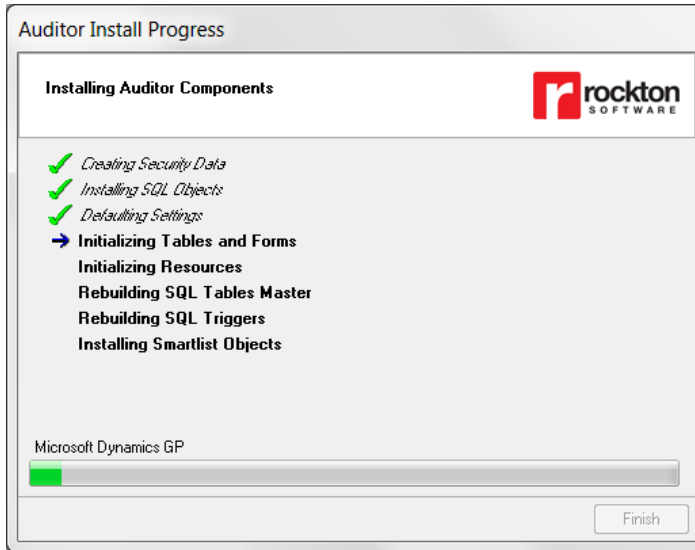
Auditor Install Progress

Installing Auditor Components

rockton SOFTWARE

Creating Security Data
Installing SQL Objects
Defaulting Settings
Initializing Tables and Forms
Initializing Resources
Rebuilding SQL Tables Master
Rebuilding SQL Triggers
Installing Smartlist Objects

Microsoft Dynamics GP

Finish